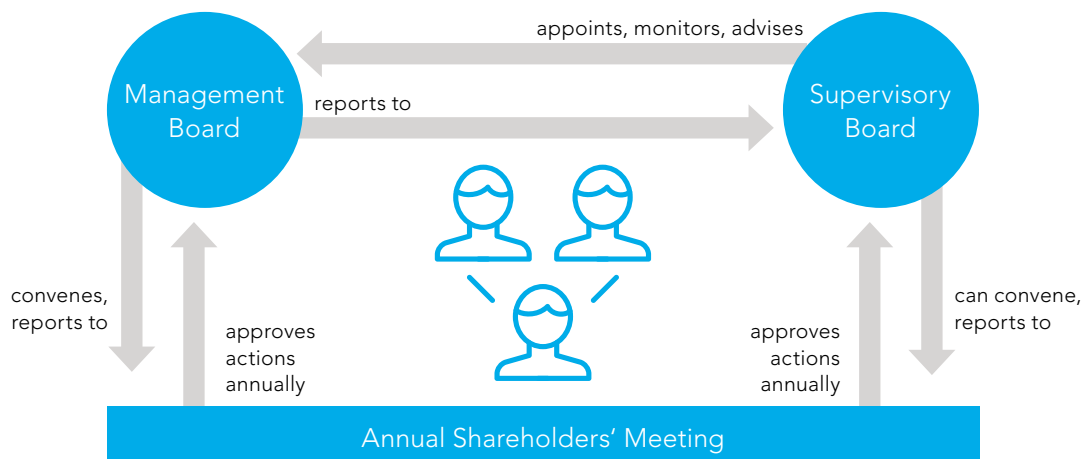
appoints, monitors, advises

Management Board

reports to

Supervisory Board

convenes, reports to

approves actions annually

approves actions annually

can convene, reports to

Annual Shareholders' Meeting